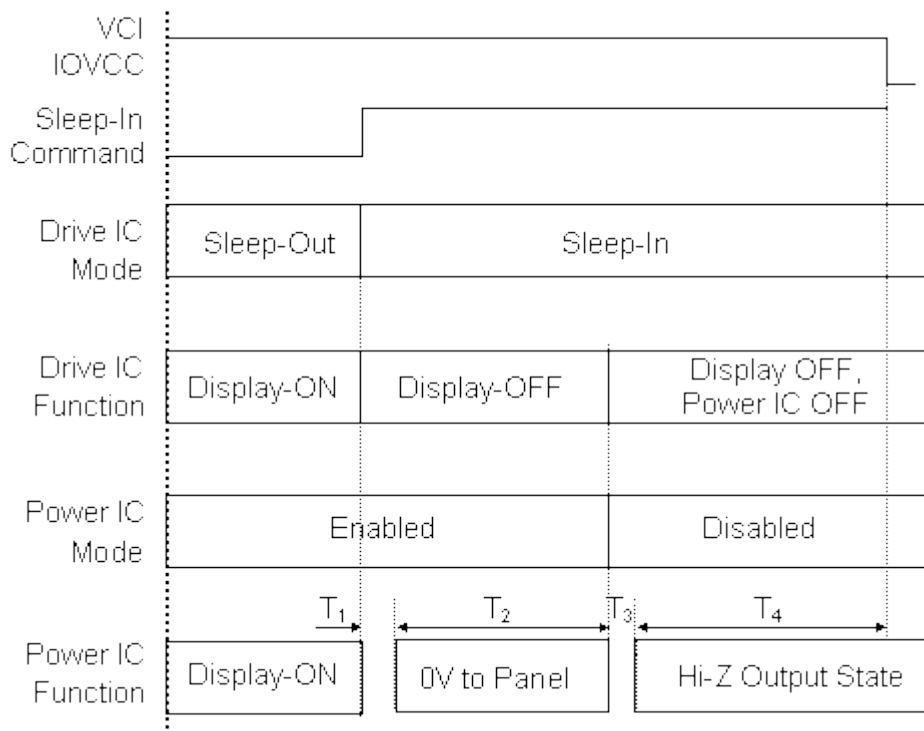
VCI
IOVCC

Sleep-In
Command

Drive IC
Mode

Sleep-Out

Sleep-In

Drive IC
Function

Display-ON

Display-OFF

Display OFF,
Power IC OFF

Power IC
Mode

Enabled

Disabled

$T_1$

$T_2$

$T_3$

$T_4$

Power IC
Function

Display-ON

0V to Panel

Hi-Z Output State